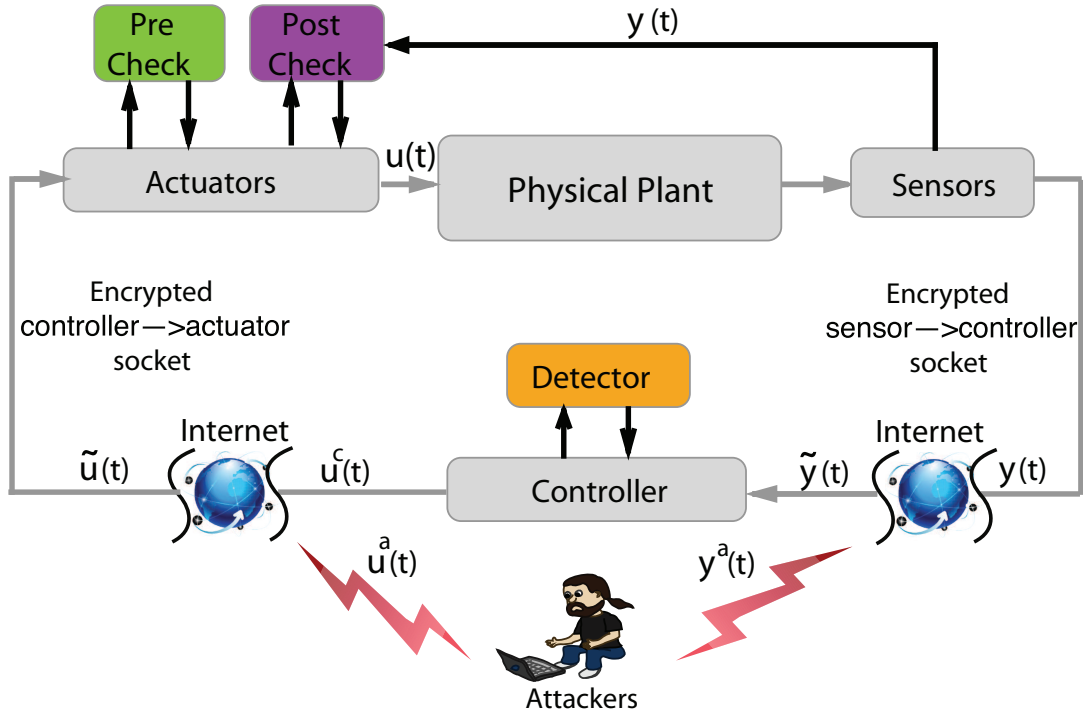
Pre Check

Post Check

y (t)

Actuators

u(t)

Physical Plant

Sensors

Encrypted controller—>actuator socket

Encrypted sensor—>controller socket

Detector

Internet

$\tilde{u}$(t)

$u^c$(t)

Controller

$\tilde{y}$(t)

Internet

y (t)

$u^a$(t)

$y^a$(t)

Attackers